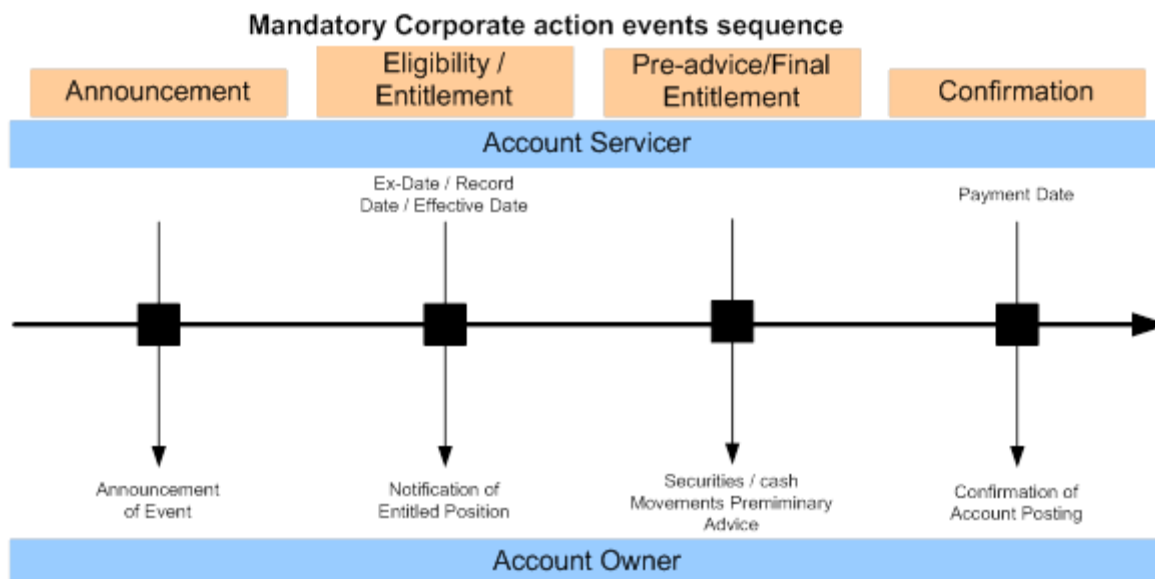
Mandatory Corporate action events sequence

Announcement

Eligibility / Entitlement

Pre-advice/Final Entitlement

Confirmation

Account Servicer

Ex-Date / Record Date / Effective Date

Payment Date

Announcement of Event

Notification of Entitled Position

Securities / cash Movements Preminiary Advice

Confirmation of Account Posting

Account Owner